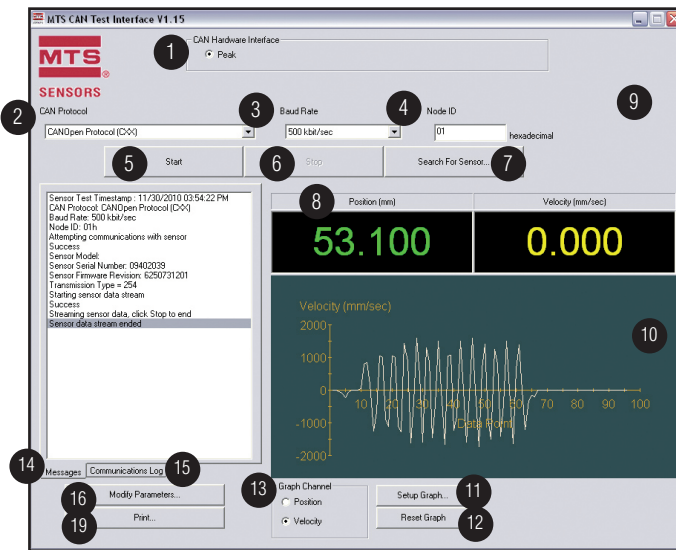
MTS CAN Test Interface V1.15

MTS
SENSORS

1
CAN Hardware Interface
Peak

2
CAN Protocol
CANOpen Protocol (CiX)

3
Baud Rate
500 kbit/sec

4
Node ID
01
hexadecimal

9

5
Start
6
Stop
Search For Sensor...
7

Sensor Test Timestamp : 11/30/2010 03:54:22 PM
CAN Protocol: CANOpen Protocol (CiX)
Baud Rate: 500 kbit/sec
Node ID: 01h
Attempting communications with sensor
Success
Sensor Model:
Sensor Serial Number: 09402039
Sensor Firmware Revision: 6250731201
Transmission Type = 254
Starting sensor data stream
Success
Streaming sensor data, click Stop to end
Sensor data stream ended

8
Position (mm)
53.100
Velocity (mm/sec)
0.000

Velocity (mm/sec)
2000
1000
0
-1000
-2000
10 20 30 40 50 60 70 80 90 100
Data Point
10

14
Messages
Communications Log
15

16
Modify Parameters...
19
Print...

13
Graph Channel
Position
Velocity

Setup Graph...
11
Reset Graph
12